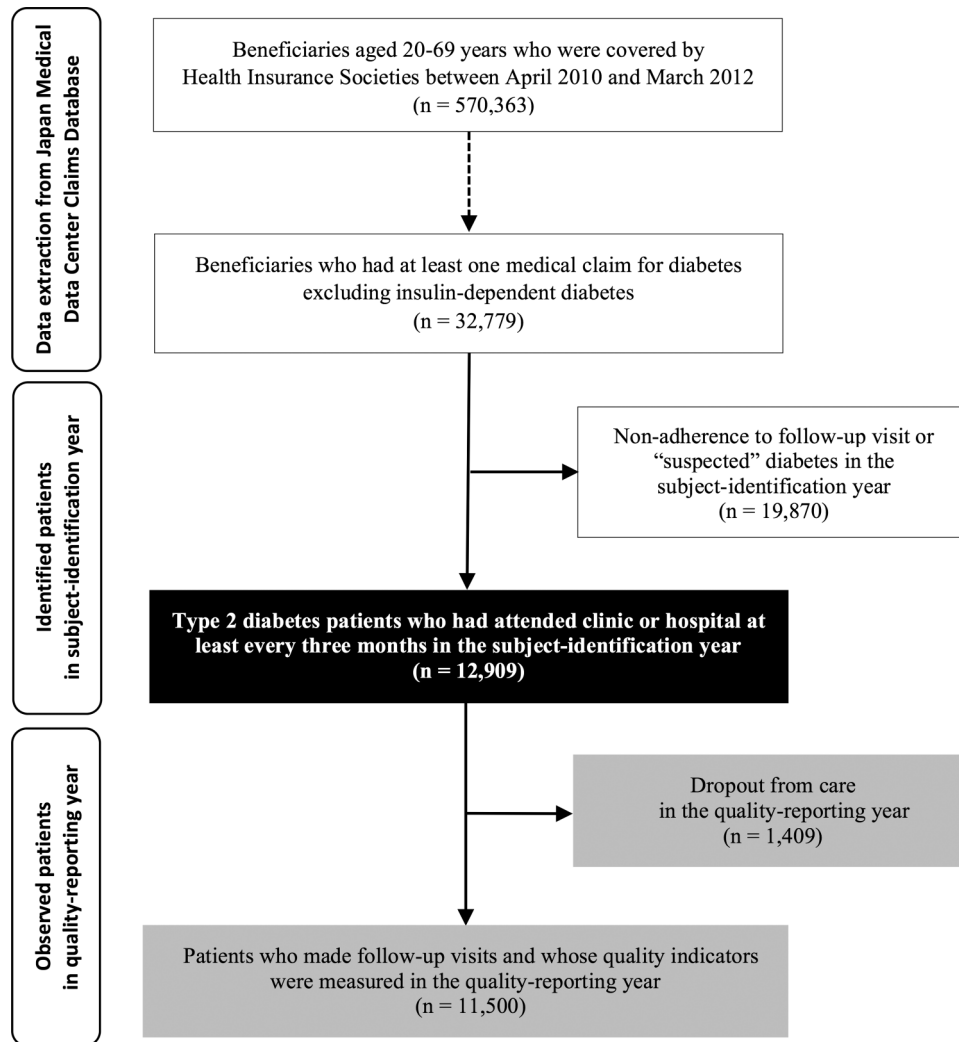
Data extraction from Japan Medical Data Center Claims Database

Beneficiaries aged 20-69 years who were covered by Health Insurance Societies between April 2010 and March 2012 (n = 570,363)

Beneficiaries who had at least one medical claim for diabetes excluding insulin-dependent diabetes (n = 32,779)

Identified patients in subject-identification year

Non-adherence to follow-up visit or "suspected" diabetes in the subject-identification year (n = 19,870)

Type 2 diabetes patients who had attended clinic or hospital at least every three months in the subject-identification year (n = 12,909)

Observed patients in quality-reporting year

Dropout from care in the quality-reporting year (n = 1,409)

Patients who made follow-up visits and whose quality indicators were measured in the quality-reporting year (n = 11,500)